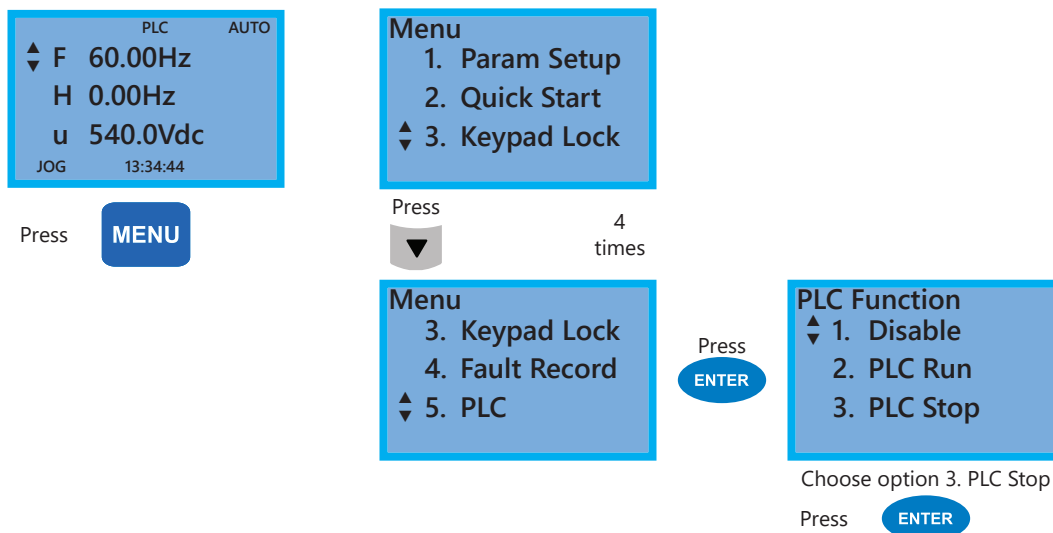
PLC AUTO
F 60.00Hz
H 0.00Hz
u 540.0Vdc
JOG 13:34:44

Press MENU

Menu
1. Param Setup
2. Quick Start
3. Keypad Lock

Press 4 times

Menu
3. Keypad Lock
4. Fault Record
5. PLC

Press ENTER

PLC Function
1. Disable
2. PLC Run
3. PLC Stop

Choose option 3. PLC Stop

Press ENTER